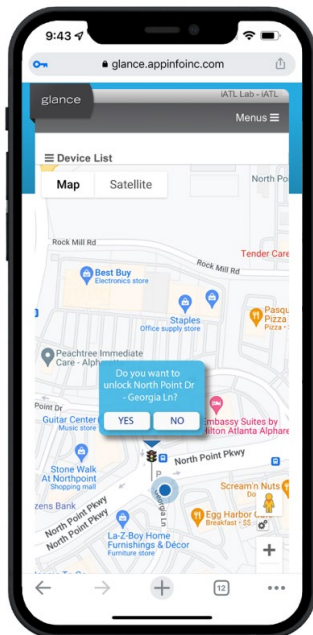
9:43

glance.appinfoinc.com

glance

iATL Lab - iATL

Menus ≡

≡ Device List

Map

Satellite

North Po

Rock Mill Rd

Rock Mill Rd

Tender Care

Best Buy
Electronics store

Staples
Office supply store

Pasqu
Pizza

Peachtree Immediate Care - Alph

Do you want to unlock North Point Dr - Georgia Ln?

YES

NO

Point Dr

Guitar Center
Music store

Embassy Suites by Hilton Atlanta Alphare

North Point Pkwy

Stone Walk At Northpoint
Shopping mall

Scream'n Nuts

zens Bank

North Point Pkwy

North Point Pkwy

Georgia Ln

Egg Harbor Café
Breakfast · $$

La-Z-Boy Home Furnishings & Décor
Furniture store

12